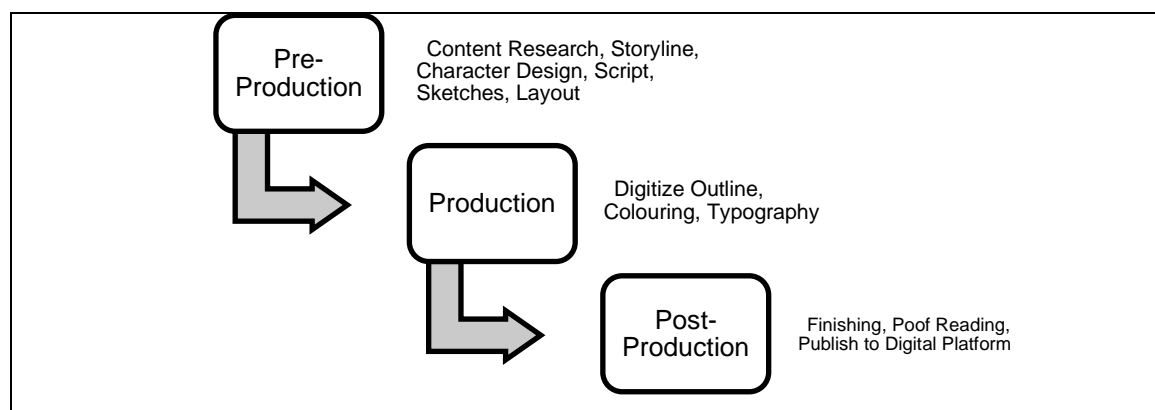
Pre-Production

Content Research, Storyline, Character Design, Script, Sketches, Layout

Production

Digitize Outline, Colouring, Typography

Post-Production

Finishing, Poof Reading, Publish to Digital Platform